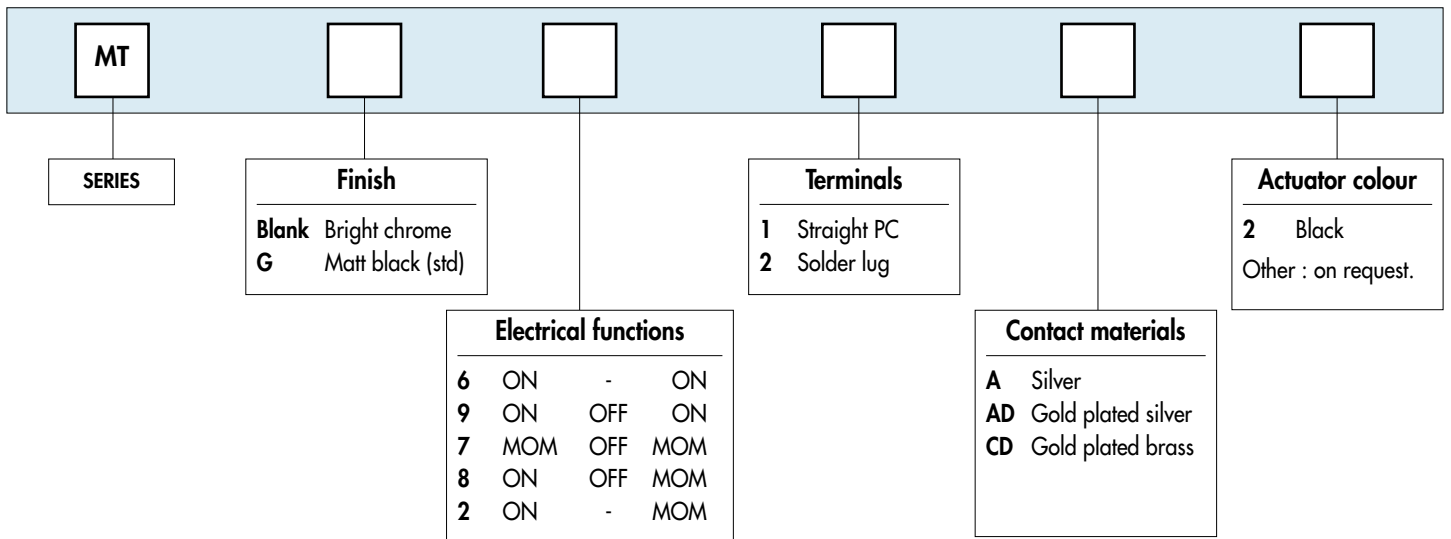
MT

SERIES

Finish

Blank Bright chrome
G Matt black (std)

Electrical functions

| | | | |
|---|---|---|---|
| 6 | ON | - | ON |
| 9 | ON | OFF | ON |
| 7 | MOM | OFF | MOM |
| 8 | ON | OFF | MOM |
| 2 | ON | - | MOM |

Terminals

1 Straight PC
2 Solder lug

Contact materials

A Silver
AD Gold plated silver
CD Gold plated brass

Actuator colour

2 Black
Other : on request.